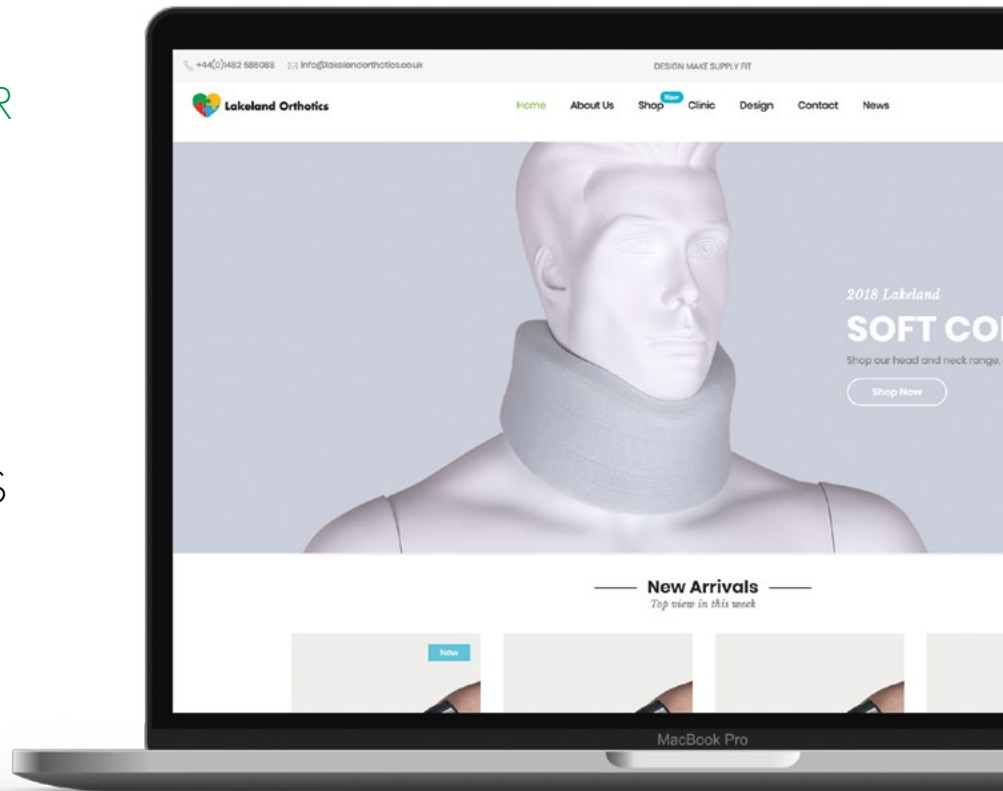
R

S

+44(0)1482 586088 info@lakelandorthotics.co.uk

DESIGN MAKE SUPPLY FIT

Lakeland Orthotics

Home About Us Shop New Clinic Design Contact News

2018 Lakeland

SOFT CO

Shop our head and neck range,

Shop Now

New Arrivals

Top view in this week

New

MacBook Pro